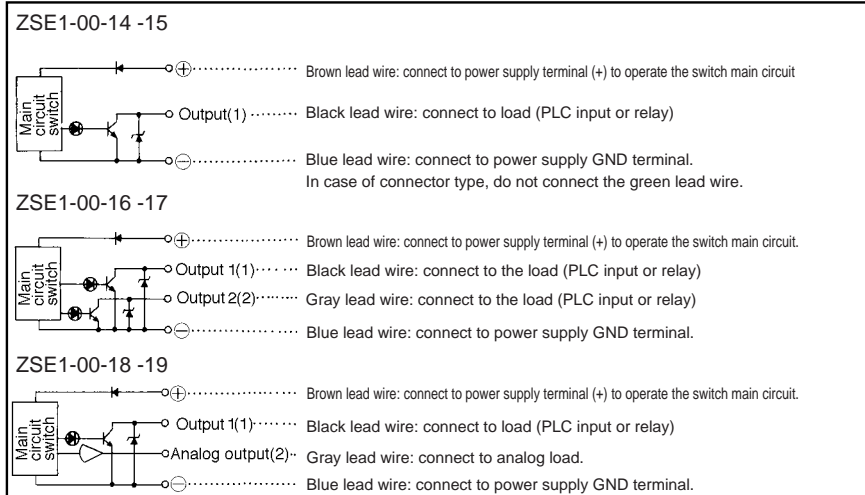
ZSE1-00-14 -15

Main circuit switch

$\oplus$ Brown lead wire: connect to power supply terminal (+) to operate the switch main circuit

Output(1) Black lead wire: connect to load (PLC input or relay)

$\ominus$ Blue lead wire: connect to power supply GND terminal. In case of connector type, do not connect the green lead wire.

ZSE1-00-16 -17

Main circuit switch

$\oplus$ Brown lead wire: connect to power supply terminal (+) to operate the switch main circuit.

Output 1(1) Black lead wire: connect to the load (PLC input or relay)

Output 2(2) Gray lead wire: connect to the load (PLC input or relay)

$\ominus$ Blue lead wire: connect to power supply GND terminal.

ZSE1-00-18 -19

Main circuit switch

$\oplus$ Brown lead wire: connect to power supply terminal (+) to operate the switch main circuit.

Output 1(1) Black lead wire: connect to load (PLC input or relay)

Analog output(2) Gray lead wire: connect to analog load.

$\ominus$ Blue lead wire: connect to power supply GND terminal.